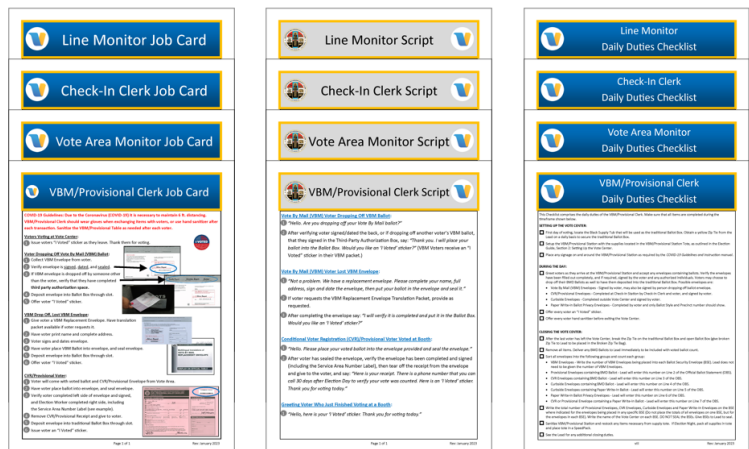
Line Monitor Job Card

Check-In Clerk Job Card

Vote Area Monitor Job Card

VBM/Provisional Clerk Job Card

COVID-19 Guidelines: Due to the Coronavirus (COVID-19) it is necessary to maintain 6 ft. distancing. VBM/Provisional Clerk should wear gloves when exchanging items with voters, or use hand sanitizer after each transaction. Sanitize the VBM/Provisional Table as needed after each voter.

Voter Voting at Vote Center:
1 Issue voters "I Voted" sticker as they leave. Thank them for voting.

Voter Dropping Off Vote By Mail (VBM) Ballot:
1 Collect VBM Envelope from voter.
2 Verify envelope is signed, dated, and sealed.
3 If VBM envelope is dropped off by someone other than the voter, verify that they have completed third party authorization space.
4 Deposit envelope into Ballot Box through slot.
5 Offer voter "I Voted" sticker.

VBM Drop Off, Lost VBM Envelope:
1 Give voter a VBM Replacement Envelope. Have translation packet available if voter requests it.
2 Have voter print name and complete address.
3 Voter signs and dates envelope.
4 Have voter place VBM Ballot into envelope, and seal envelope.
5 Deposit envelope into Ballot Box through slot.
6 Offer voter "I Voted" sticker.

CVR/Provisional Voter:
1 Voter will come with voted ballot and CVR/Provisional Envelope from Vote Area.
2 Have voter place ballot into envelope, and seal envelope.
3 Verify voter completed left side of envelope and signed, and Election Worker completed right side, including the Service Area Number Label (see example).
4 Remove CVR/Provisional Receipt and give to voter.
5 Deposit envelope into traditional Ballot Box through slot.
6 Issue voter an "I Voted" sticker.

Page 1 of 1 Rev: January 2023

Line Monitor Script

Check-In Clerk Script

Vote Area Monitor Script

VBM/Provisional Clerk Script

Vote By Mail (VBM) Voter Dropping Off VBM Ballot:
1 "Hello. Are you dropping off your Vote By Mail ballot?"
2 After verifying voter signed/dated the back, or if dropping off another voter's VBM ballot, that they signed in the Third-Party Authorization Box, say: "Thank you. I will place your ballot into the Ballot Box. Would you like an 'I Voted' sticker?" (VBM Voters receive an "I Voted" sticker in their VBM packet.)

Vote By Mail (VBM) Voter Lost VBM Envelope:
1 "Not a problem. We have a replacement envelope. Please complete your name, full address, sign and date the envelope, then put your ballot in the envelope and seal it."
2 If voter requests the VBM Replacement Envelope Translation Packet, provide as requested.
3 After completing the envelope say: "I will verify it is completed and put it in the Ballot Box. Would you like an 'I Voted' sticker?"

Conditional Voter Registration (CVR)/Provisional Voter Voted at Booth:
1 "Hello. Please place your voted ballot into the envelope provided and seal the envelope."
2 After voter has sealed the envelope, verify the envelope has been completed and signed (including the Service Area Number Label), then tear off the receipt from the envelope and give to the voter, and say: "Here is your receipt. There is a phone number that you can call 30 days after Election Day to verify your vote was counted. Here is an 'I Voted' sticker. Thank you for voting today."

Greeting Voter Who Just Finished Voting at a Booth:
1 "Hello, here is your 'I Voted' sticker. Thank you for voting today."

Page 1 of 1 Rev: January 2023

Line Monitor
Daily Duties Checklist

Check-In Clerk
Daily Duties Checklist

Vote Area Monitor
Daily Duties Checklist

VBM/Provisional Clerk
Daily Duties Checklist

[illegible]

SETTING UP THE VOTE CENTER:
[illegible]

DURING THE DAY:
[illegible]

CLOSING THE VOTE CENTER:
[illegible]

Rev: January 2023